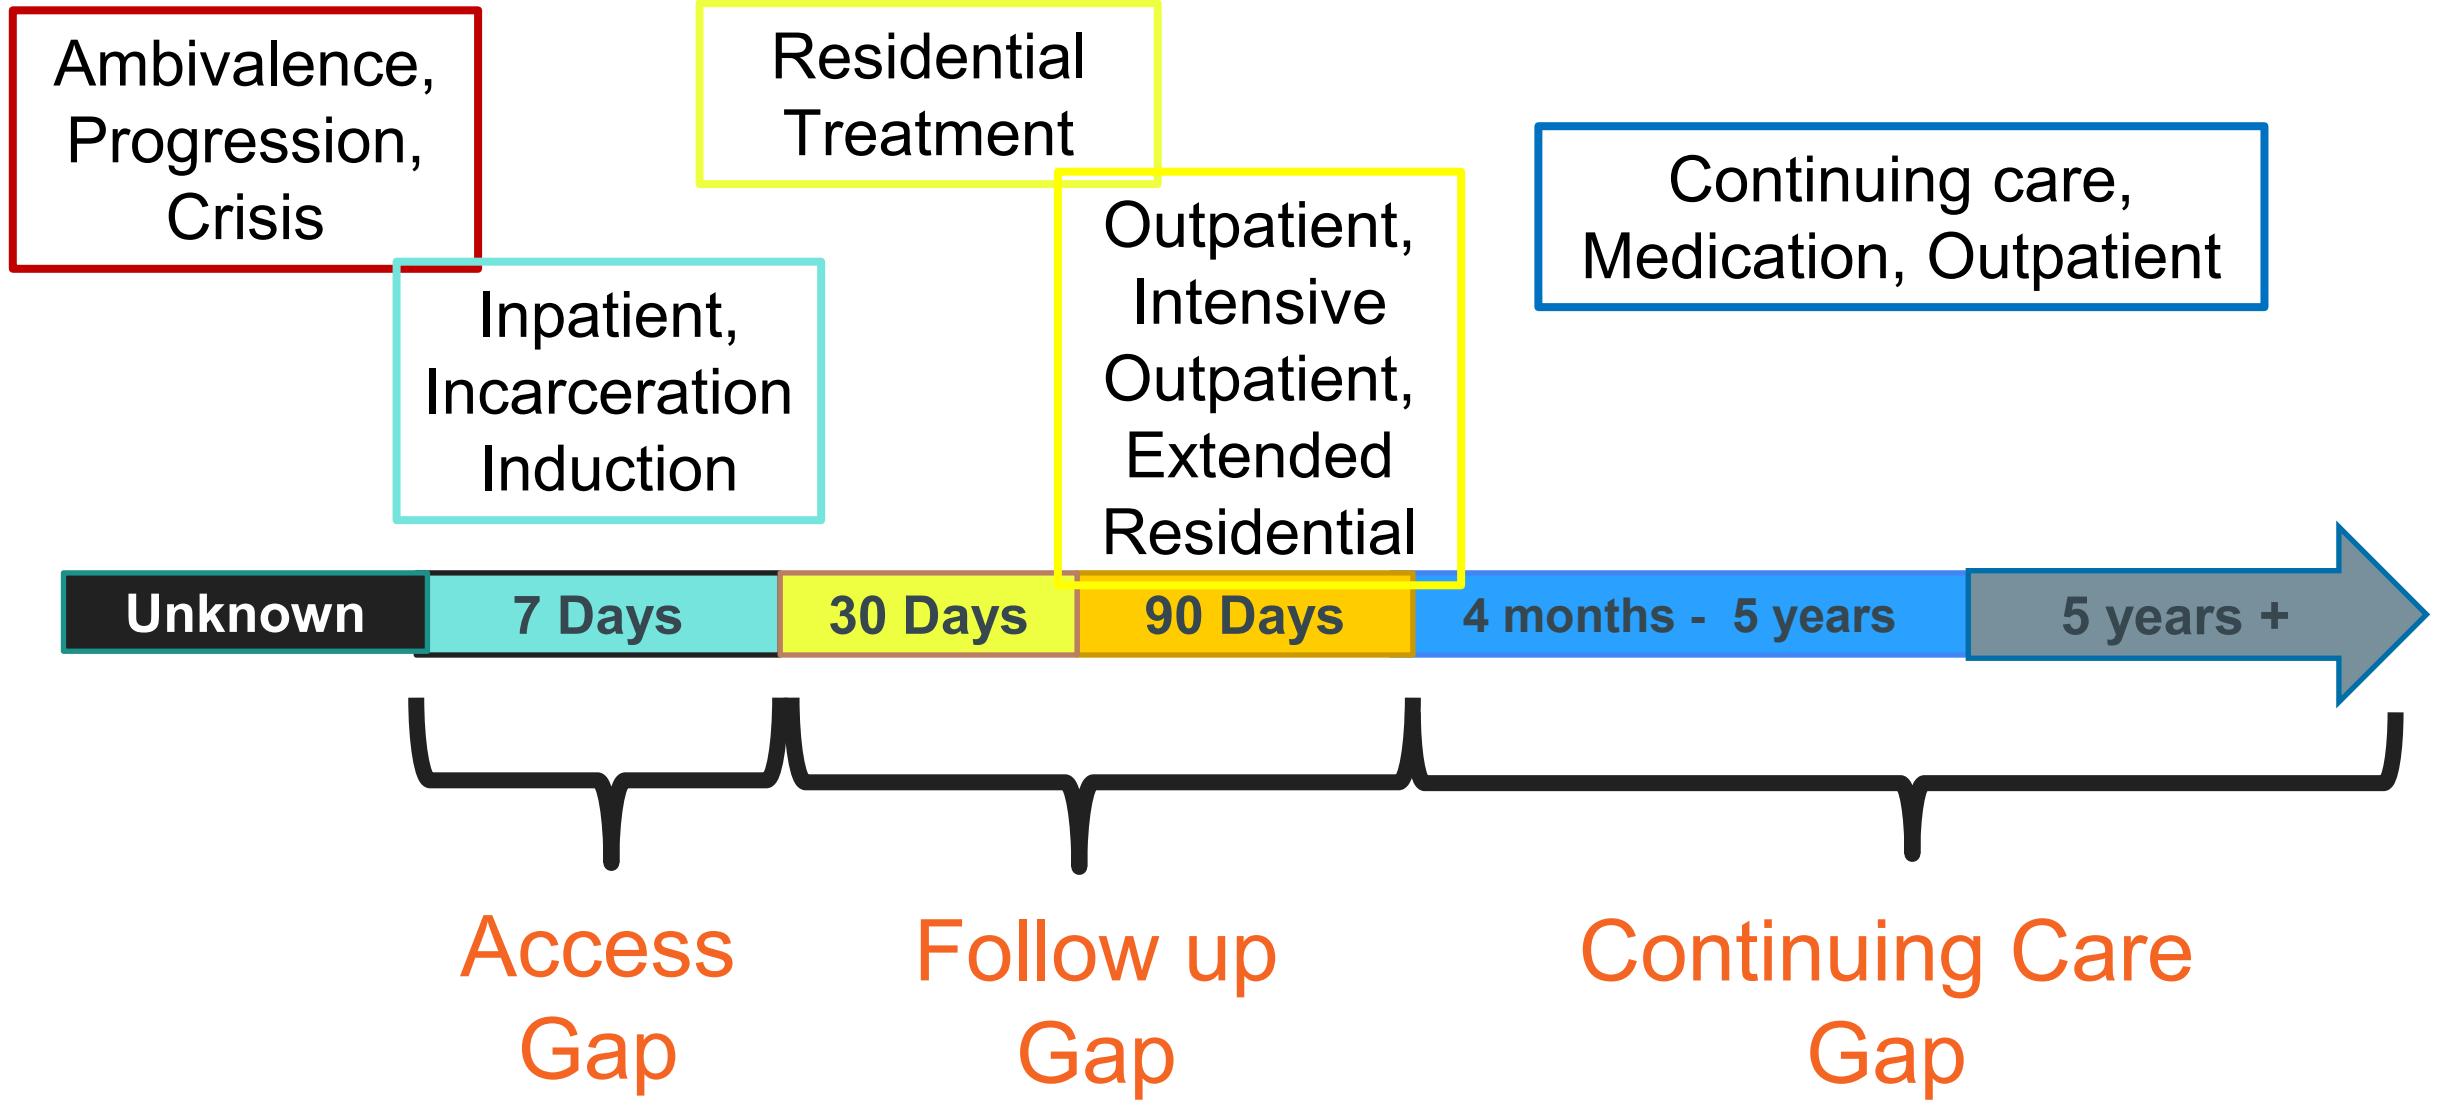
Ambivalence, Progression, Crisis

Residential Treatment

Inpatient, Incarceration Induction

Outpatient, Intensive Outpatient, Extended Residential

Continuing care, Medication, Outpatient

Unknown

7 Days

30 Days

90 Days

4 months - 5 years

5 years +

Access Gap

Follow up Gap

Continuing Care Gap